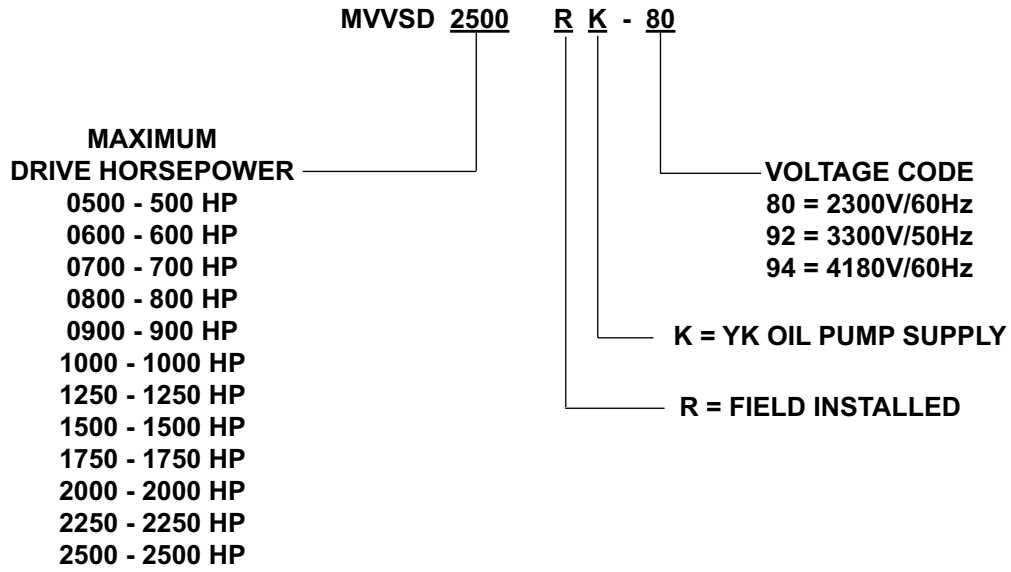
MVVSD 2500 R K - 80

MAXIMUM
DRIVE HORSEPOWER
0500 - 500 HP
0600 - 600 HP
0700 - 700 HP
0800 - 800 HP
0900 - 900 HP
1000 - 1000 HP
1250 - 1250 HP
1500 - 1500 HP
1750 - 1750 HP
2000 - 2000 HP
2250 - 2250 HP
2500 - 2500 HP

VOLTAGE CODE
80 = 2300V/60Hz
92 = 3300V/50Hz
94 = 4180V/60Hz

K = YK OIL PUMP SUPPLY

R = FIELD INSTALLED